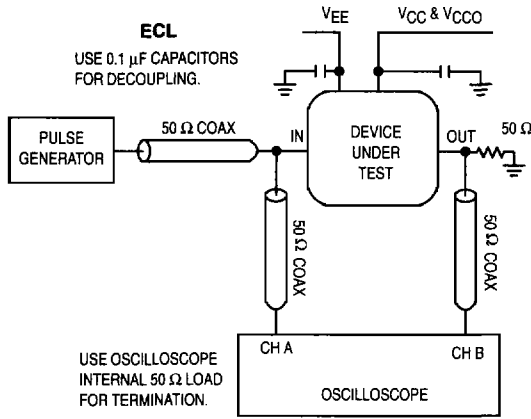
ECL

USE 0.1 $\mu$F CAPACITORS FOR DECOUPLING.

$V_{EE}$

$V_{CC}$ & $V_{CCO}$

PULSE GENERATOR

50 $\Omega$ COAX

IN

DEVICE UNDER TEST

OUT

50 $\Omega$

50 $\Omega$ COAX

50 $\Omega$ COAX

USE OSCILLOSCOPE INTERNAL 50 $\Omega$ LOAD FOR TERMINATION.

CH A

CH B

OSCILLOSCOPE